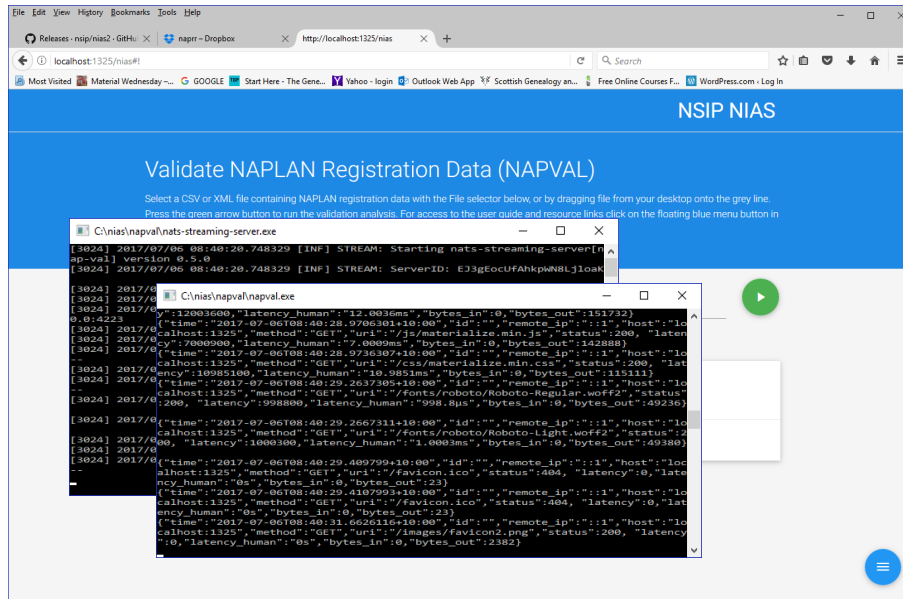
File Edit View History Bookmarks Tools Help

Releases · nsip/nias2 · GitHu ×
naprr – Dropbox ×
http://localhost:1325/nias ×

localhost:1325/nias#!

Search

Most Visited  Material Wednesday –...  GOOGLE  Start Here - The Gene...  Yahoo - login  Outlook Web App  Scottish Genealogy an...  Free Online Courses F...  WordPress.com › Log In

NSIP NIAS

Validate NAPLAN Registration Data (NAPVAL)

Select a CSV or XML file containing NAPLAN registration data with the File selector below, or by dragging file from your desktop onto the grey line. Press the green arrow button to run the validation analysis. For access to the user guide and resource links click on the floating blue menu button in

C:\nias\napval\nats-streaming-server.exe

[3024] 2017/07/06 08:40:20.748329 [INF] STREAM: Starting nats-streaming-server[nap-val] version 0.5.0
[3024] 2017/07/06 08:40:20.748329 [INF] STREAM: ServerID: EJ3gEocUfAhkpWN8Ljloak

[3024] 2017/0
[3024] 2017/0
[3024] 2017/0
0.0:4223
[3024] 2017/0
[3024] 2017/0
[3024] 2017/0
--
[3024] 2017/0
[3024] 2017/0
--

[3024] 2017/0

[3024] 2017/0
[3024] 2017/0
[3024] 2017/0
--

C:\nias\napval\napval.exe

y":12003600,"latency_human":"12.0036ms","bytes_in":0,"bytes_out":151732}
{"time":"2017-07-06T08:40:28.9706301+10:00","id":"","remote_ip":"::1","host":"localhost:1325","method":"GET","uri":"/js/materialize.min.js","status":200, "latency":7000900,"latency_human":"7.0009ms","bytes_in":0,"bytes_out":142888}
{"time":"2017-07-06T08:40:28.9736307+10:00","id":"","remote_ip":"::1","host":"localhost:1325","method":"GET","uri":"/css/materialize.min.css","status":200, "latency":10985100,"latency_human":"10.9851ms","bytes_in":0,"bytes_out":115111}
{"time":"2017-07-06T08:40:29.2637305+10:00","id":"","remote_ip":"::1","host":"localhost:1325","method":"GET","uri":"/fonts/roboto/Roboto-Regular.woff2","status":200,"latency":998800,"latency_human":"998.8µs","bytes_in":0,"bytes_out":49236}

{"time":"2017-07-06T08:40:29.2667311+10:00","id":"","remote_ip":"::1","host":"localhost:1325","method":"GET","uri":"/fonts/roboto/Roboto-Light.woff2","status":200, "latency":1000300,"latency_human":"1.0003ms","bytes_in":0,"bytes_out":49380}

{"time":"2017-07-06T08:40:29.409799+10:00","id":"","remote_ip":"::1","host":"localhost:1325","method":"GET","uri":"/favicon.ico","status":404, "latency":0,"latency_human":"0s","bytes_in":0,"bytes_out":23}
{"time":"2017-07-06T08:40:29.4107993+10:00","id":"","remote_ip":"::1","host":"localhost:1325","method":"GET","uri":"/favicon.ico","status":404, "latency":0,"latency_human":"0s","bytes_in":0,"bytes_out":23}
{"time":"2017-07-06T08:40:31.6626116+10:00","id":"","remote_ip":"::1","host":"localhost:1325","method":"GET","uri":"/images/favicon2.png","status":200, "latency":0,"latency_human":"0s","bytes_in":0,"bytes_out":2382}